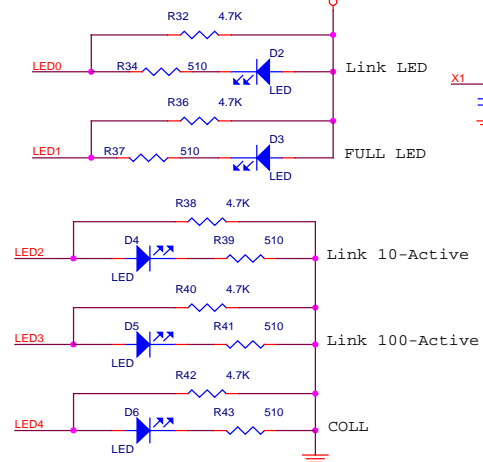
R32 4.7K
LED0 R34 510 D2 LED Link LED
X1
R36 4.7K
LED1 R37 510 D3 LED FULL LED
R38 4.7K
D4 R39 510
LED2 LED Link 10-Active
R40 4.7K
D5 R41 510
LED3 LED Link 100-Active
R42 4.7K
D6 R43 510
LED4 LED COLL